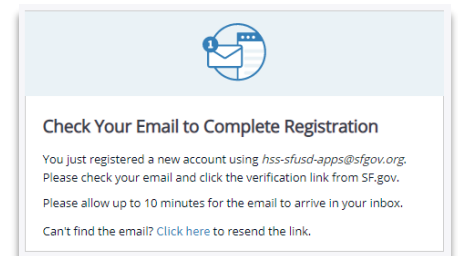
1

Check Your Email to Complete Registration

You just registered a new account using hss-sfusd-apps@sfgov.org. Please check your email and click the verification link from SF.gov.

Please allow up to 10 minutes for the email to arrive in your inbox.

Can't find the email? Click here to resend the link.